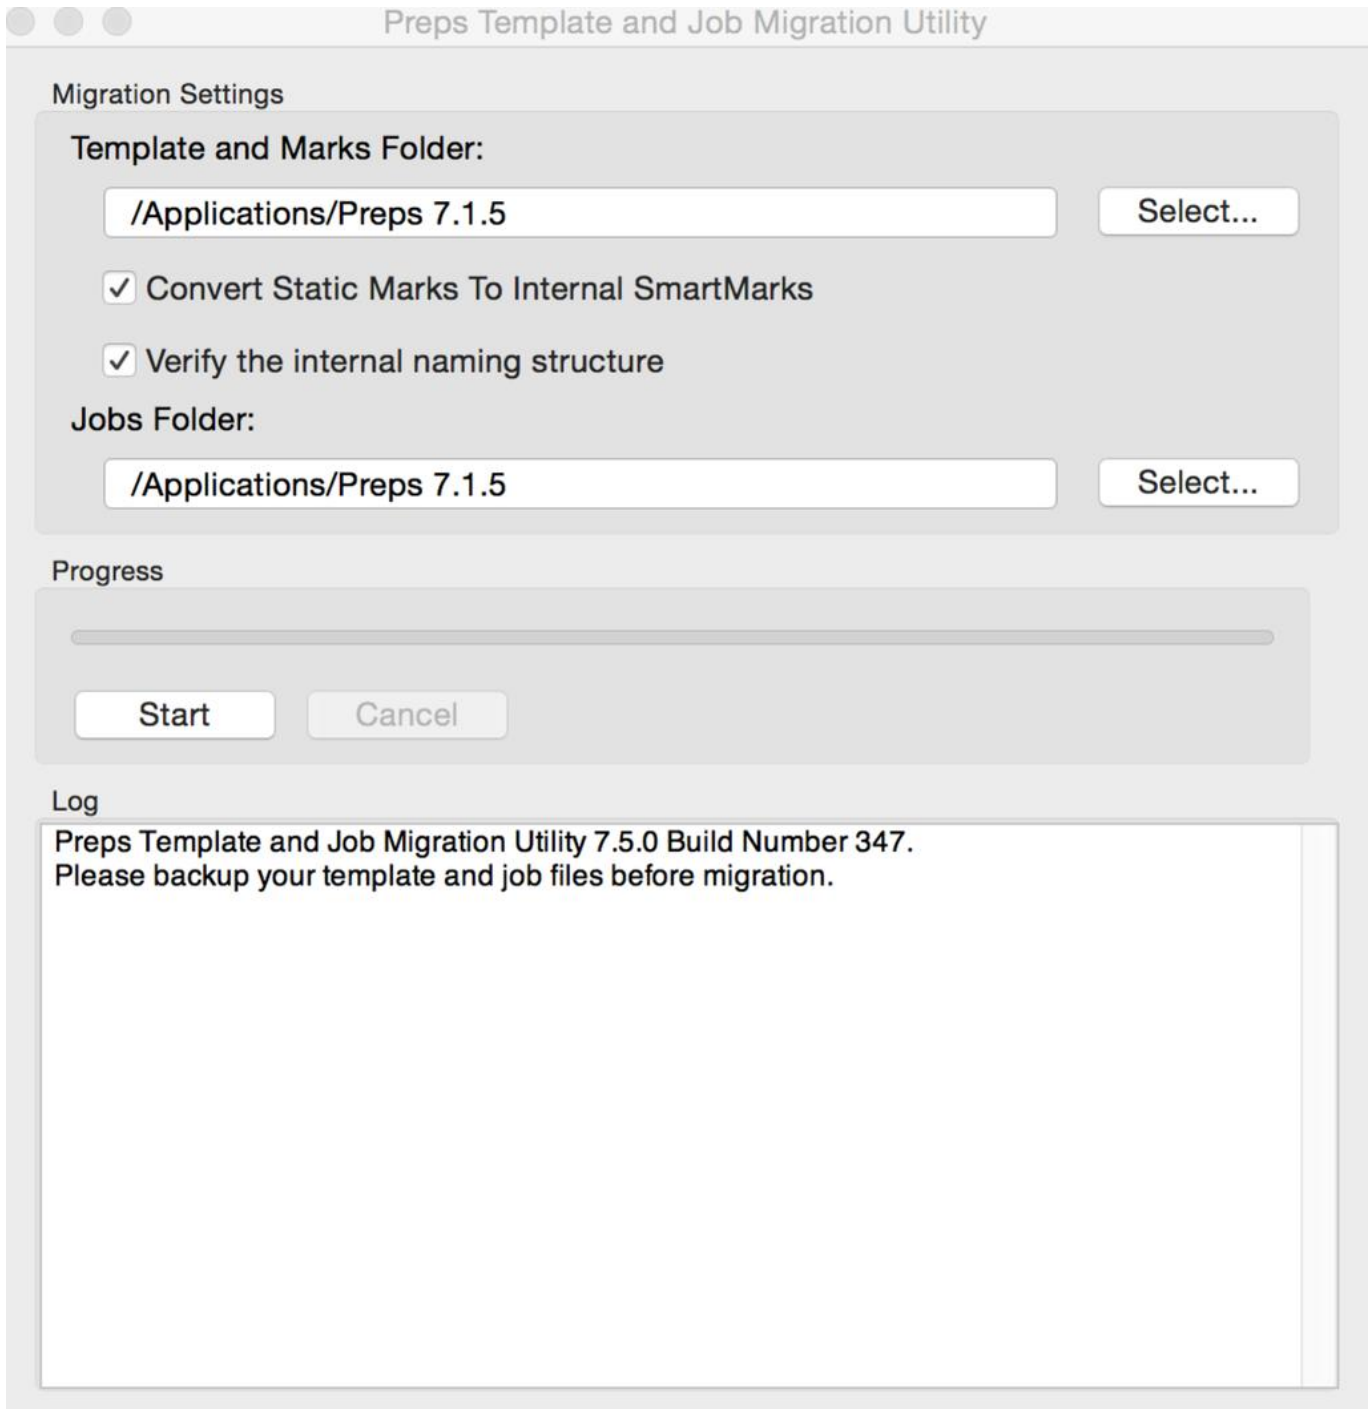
Preps Template and Job Migration Utility

Migration Settings

Template and Marks Folder:

/Applications/Preps 7.1.5

Select...

✓ Convert Static Marks To Internal SmartMarks

✓ Verify the internal naming structure

Jobs Folder:

/Applications/Preps 7.1.5

Select...

Progress

Start

Cancel

Log

Preps Template and Job Migration Utility 7.5.0 Build Number 347.
Please backup your template and job files before migration.